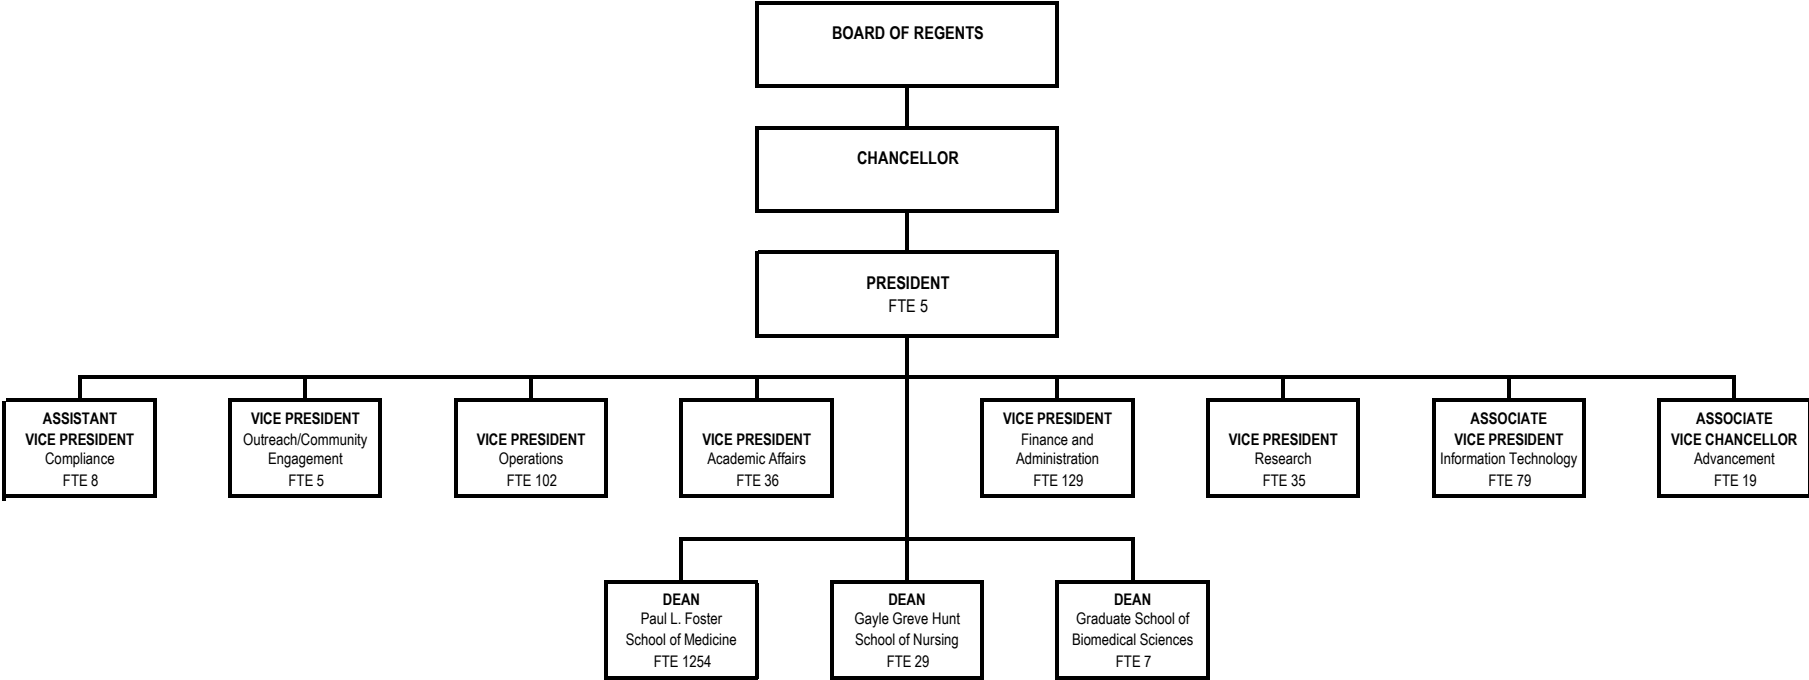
BOARD OF REGENTS

CHANCELLOR

PRESIDENT
FTE 5

ASSISTANT VICE PRESIDENT
Compliance
FTE 8

VICE PRESIDENT
Outreach/Community Engagement
FTE 5

VICE PRESIDENT
Operations
FTE 102

VICE PRESIDENT
Academic Affairs
FTE 36

VICE PRESIDENT
Finance and Administration
FTE 129

VICE PRESIDENT
Research
FTE 35

ASSOCIATE VICE PRESIDENT
Information Technology
FTE 79

ASSOCIATE VICE CHANCELLOR
Advancement
FTE 19

DEAN
Paul L. Foster School of Medicine
FTE 1254

DEAN
Gayle Greve Hunt School of Nursing
FTE 29

DEAN
Graduate School of Biomedical Sciences
FTE 7